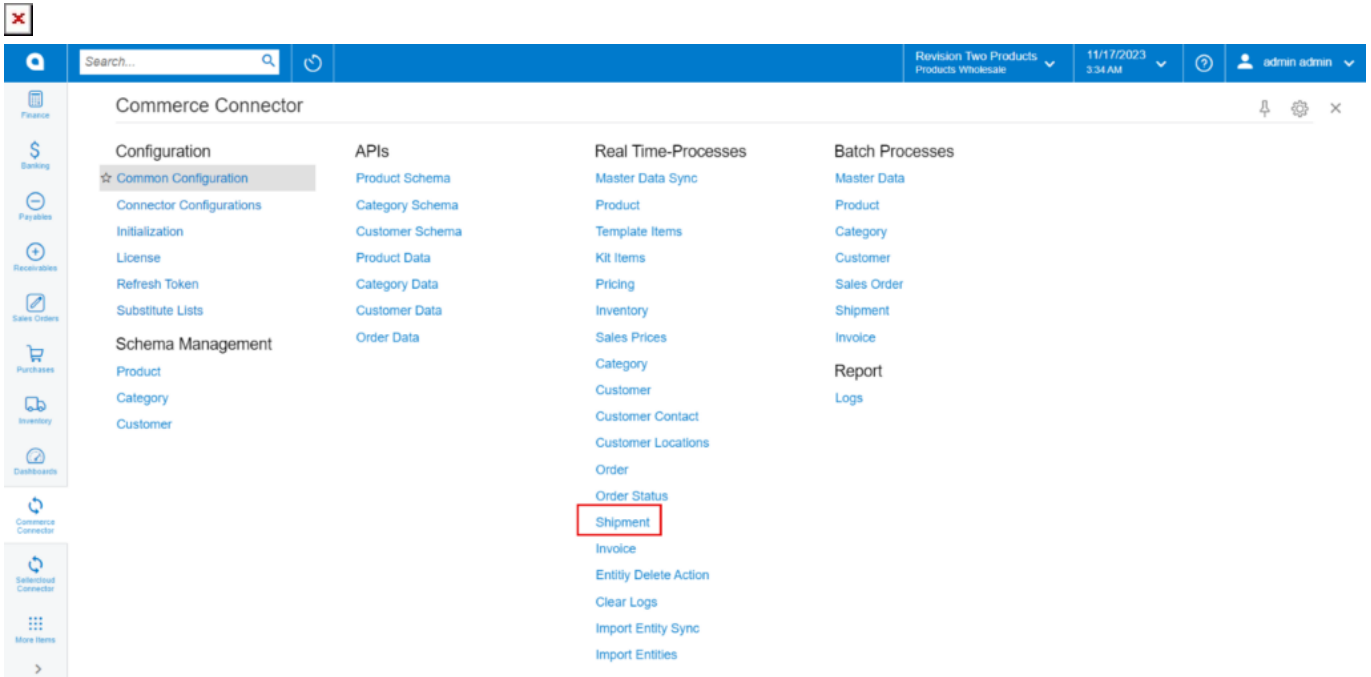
Search...

Revision Two Products
Products Wholesale

11/17/2023
3:34 AM

admin admin

Finance
Banking
Payables
Receivables
Sales Orders
Purchases
Inventory
Dashboards
Commerce Connector
Sellercloud Connector
More Items

Commerce Connector

Configuration
☆ Common Configuration
Connector Configurations
Initialization
License
Refresh Token
Substitute Lists

Schema Management
Product
Category
Customer

APIs
Product Schema
Category Schema
Customer Schema
Product Data
Category Data
Customer Data
Order Data

Real Time-Processes
Master Data Sync
Product
Template Items
Kit Items
Pricing
Inventory
Sales Prices
Category
Customer
Customer Contact
Customer Locations
Order
Order Status
Shipment
Invoice
Entitly Delete Action
Clear Logs
Import Entity Sync
Import Entities

Batch Processes
Master Data
Product
Category
Customer
Sales Order
Shipment
Invoice

Report
Logs